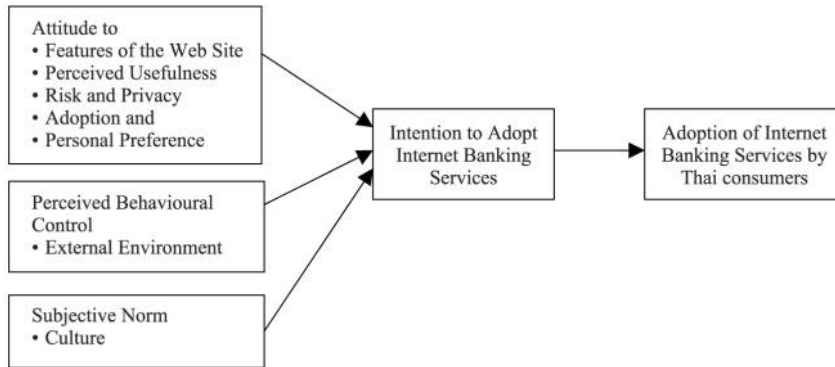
Attitude to
• Features of the Web Site
• Perceived Usefulness
• Risk and Privacy
• Adoption and
• Personal Preference

Perceived Behavioural Control
• External Environment

Subjective Norm
• Culture

Intention to Adopt Internet Banking Services

Adoption of Internet Banking Services by Thai consumers